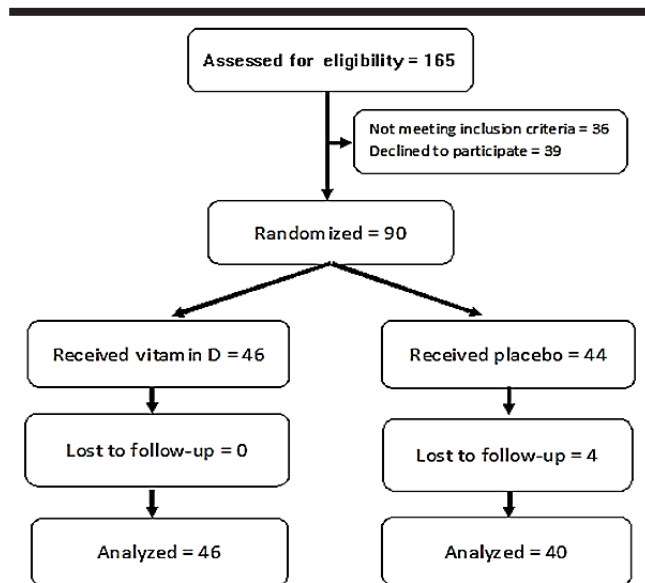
Assessed for eligibility = 165

Not meeting inclusion criteria = 36
Declined to participate = 39

Randomized = 90

Received vitamin D = 46

Received placebo = 44

Lost to follow-up = 0

Lost to follow-up = 4

Analyzed = 46

Analyzed = 40